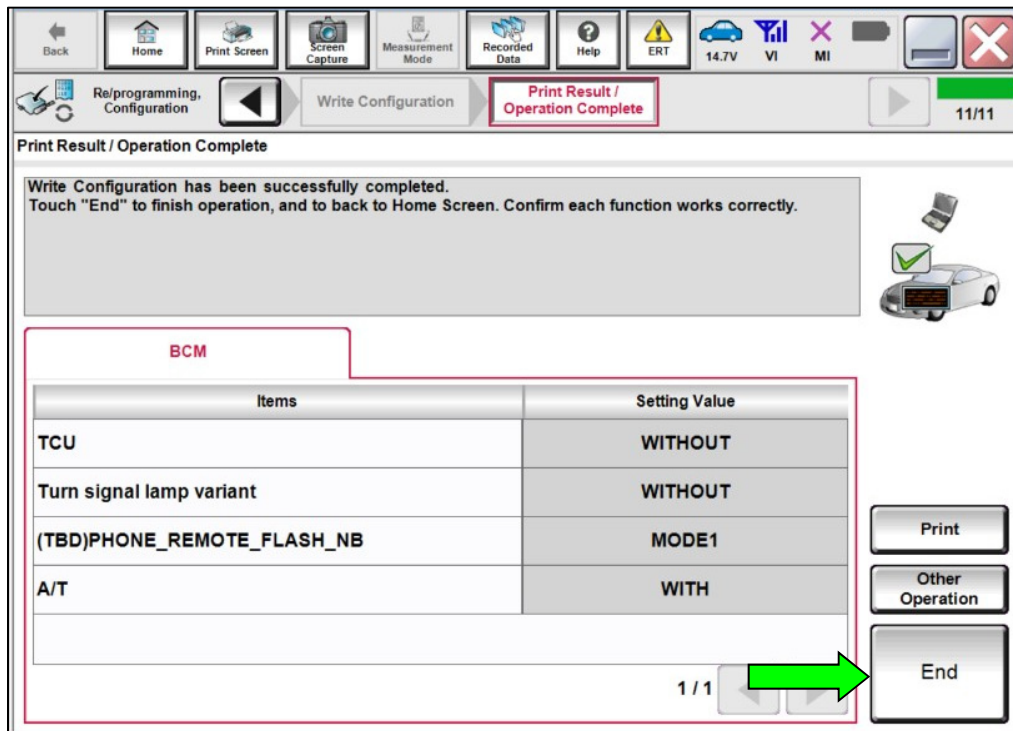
Back Home Print Screen Screen Capture Measurement Mode Recorded Data Help ERT 14.7V VI MI

Re/programming, Configuration Write Configuration Print Result / Operation Complete 11/11

Print Result / Operation Complete

Write Configuration has been successfully completed.
Touch "End" to finish operation, and to back to Home Screen. Confirm each function works correctly.

BCM

| Items | Setting Value |
|---|---|
| TCU | WITHOUT |
| Turn signal lamp variant | WITHOUT |
| (TBD)PHONE_REMOTE_FLASH_NB | MODE1 |
| A/T | WITH |

1/1

Print

Other Operation

End